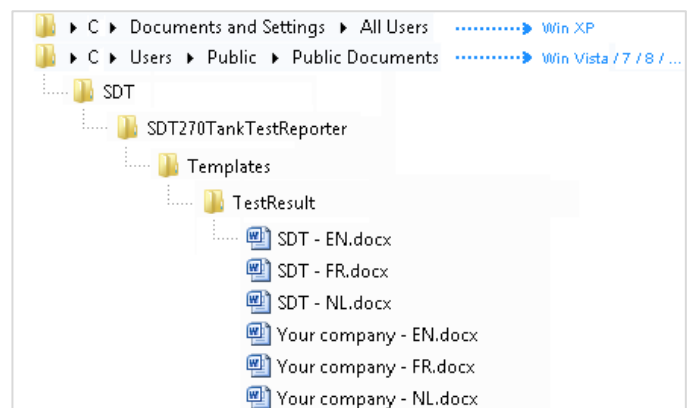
▸ C ▸ Documents and Settings ▸ All Users → Win XP
▸ C ▸ Users ▸ Public ▸ Public Documents → Win Vista / 7 / 8 / ...

SDT
SDT270TankTestReporter
Templates
TestResult
SDT - EN.docx
SDT - FR.docx
SDT - NL.docx
Your company - EN.docx
Your company - FR.docx
Your company - NL.docx